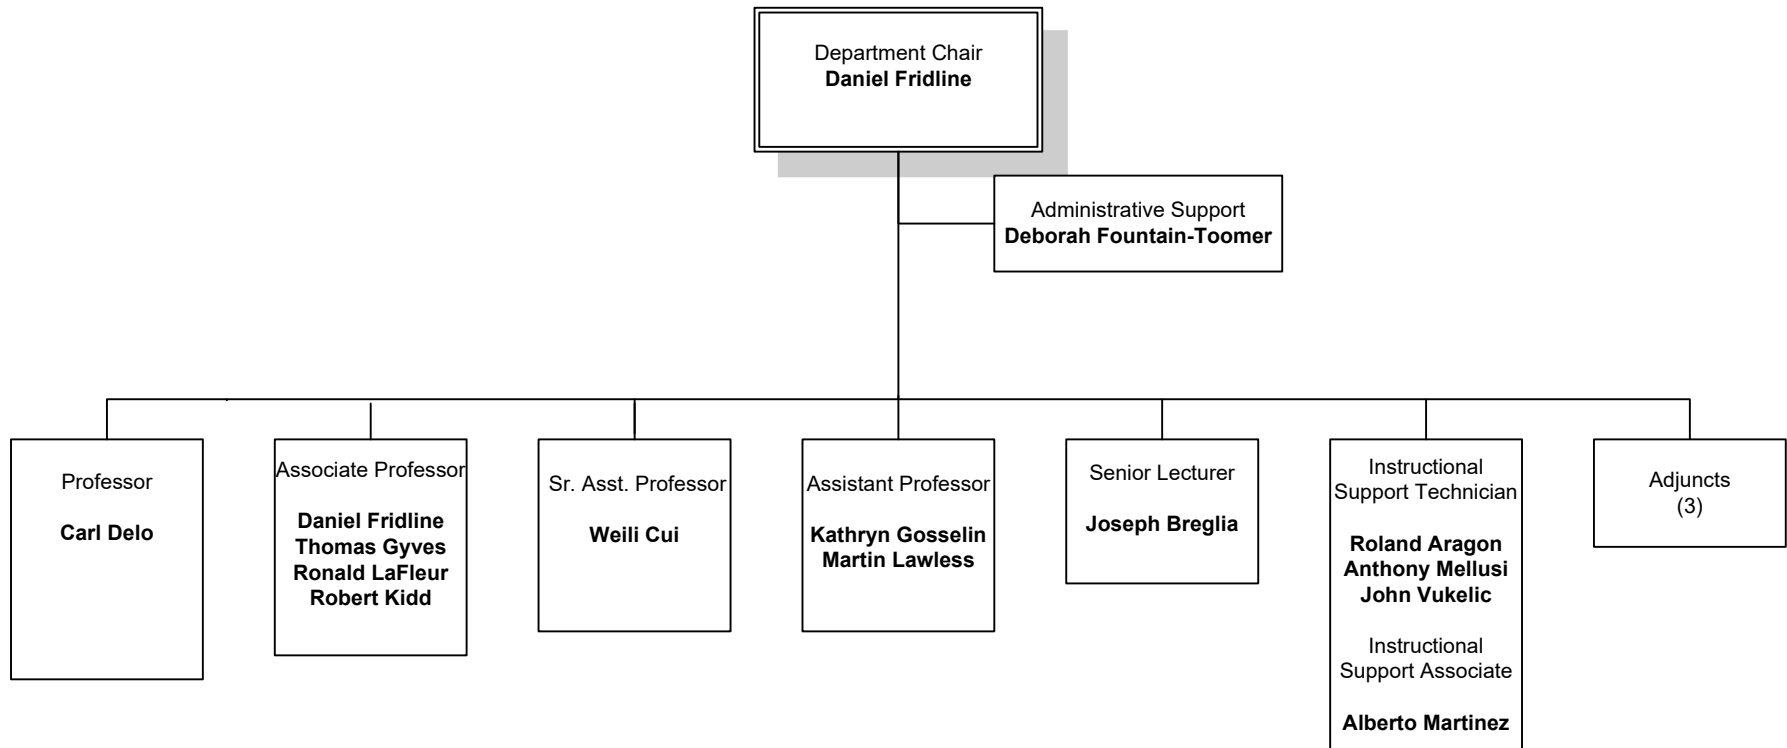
Department Chair
**Daniel Fridline**

Administrative Support
**Deborah Fountain-Toomer**

Professor

**Carl Delo**

Associate Professor

**Daniel Fridline**
**Thomas Gyves**
**Ronald LaFleur**
**Robert Kidd**

Sr. Asst. Professor

**Weili Cui**

Assistant Professor

**Kathryn Gosselin**
**Martin Lawless**

Senior Lecturer

**Joseph Breglia**

Instructional Support Technician

**Roland Aragon**
**Anthony Mellusi**
**John Vukelic**

Instructional Support Associate

**Alberto Martinez**

Adjuncts
(3)